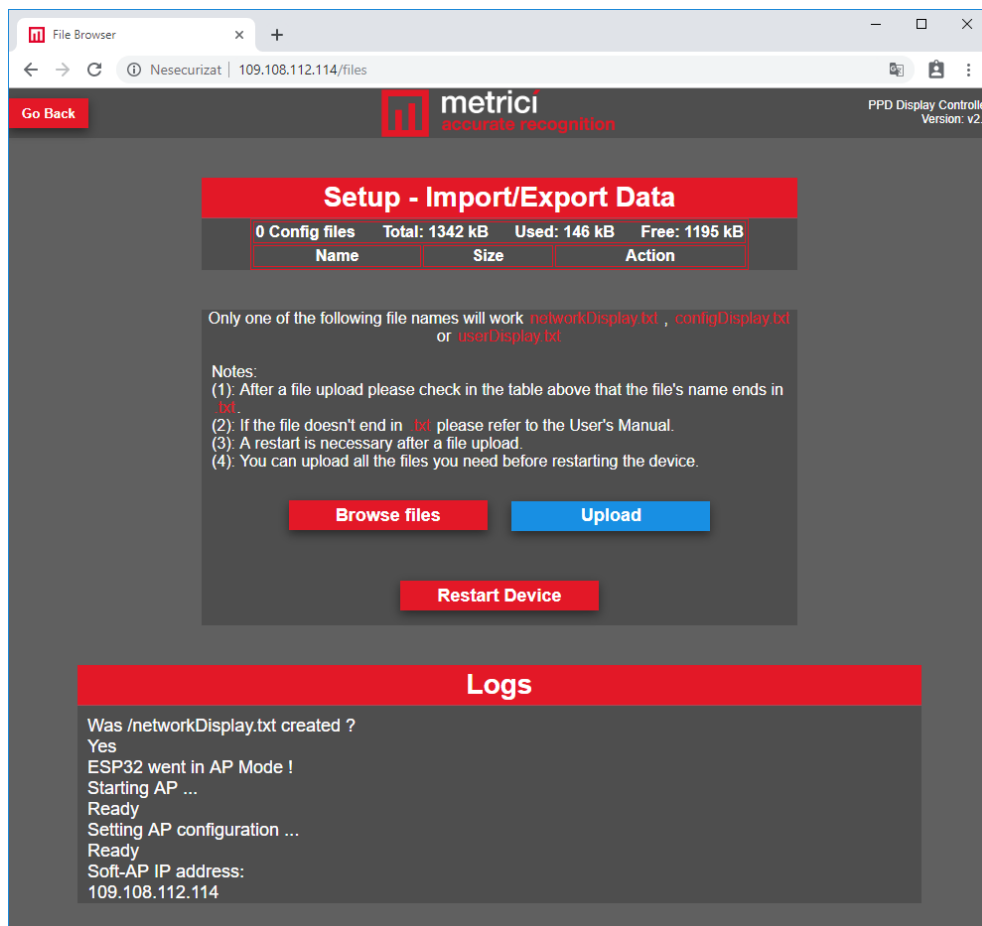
File Browser
×
+
Nesecurizat | 109.108.112.114/files

Go Back
metrici
accurate recognition
PPD Display Controlle
Version: v2.

Setup - Import/Export Data

| 0 Config files | Total: 1342 kB | Used: 146 kB | Free: 1195 kB |
|---|---|---|---|
| Name | Size | Action | |

Only one of the following file names will work networkDisplay.txt , configDisplay.txt or userDisplay.txt

Notes:
(1): After a file upload please check in the table above that the file's name ends in .txt.
(2): If the file doesn't end in .txt please refer to the User's Manual.
(3): A restart is necessary after a file upload.
(4): You can upload all the files you need before restarting the device.

Browse files
Upload
Restart Device

Logs
Was /networkDisplay.txt created ?
Yes
ESP32 went in AP Mode !
Starting AP ...
Ready
Setting AP configuration ...
Ready
Soft-AP IP address:
109.108.112.114